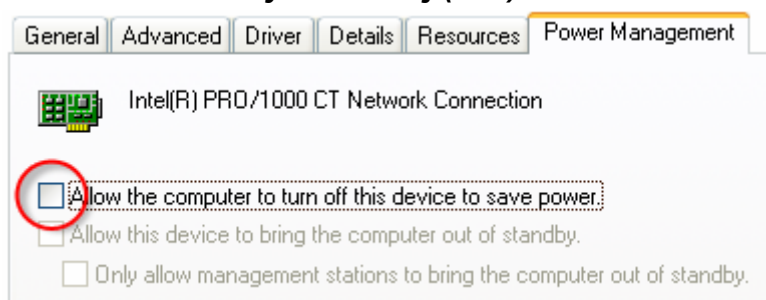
General | Advanced | Driver | Details | Resources | Power Management

Intel(R) PRO/1000 CT Network Connection

Allow the computer to turn off this device to save power.

Allow this device to bring the computer out of standby.

Only allow management stations to bring the computer out of standby.